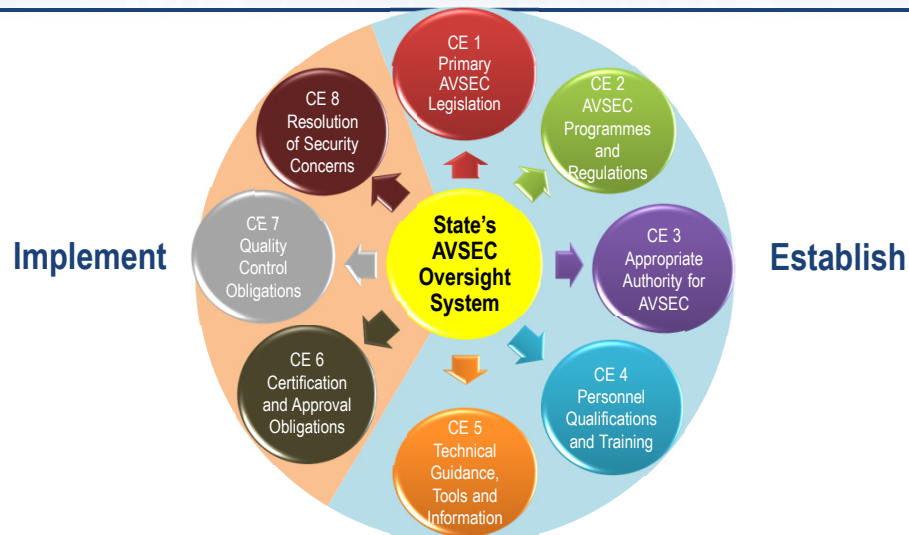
Implement

State's AVSEC Oversight System

CE 1 Primary AVSEC Legislation

CE 2 AVSEC Programmes and Regulations

CE 3 Appropriate Authority for AVSEC

CE 4 Personnel Qualifications and Training

CE 5 Technical Guidance, Tools and Information

CE 6 Certification and Approval Obligations

CE 7 Quality Control Obligations

CE 8 Resolution of Security Concerns

Establish